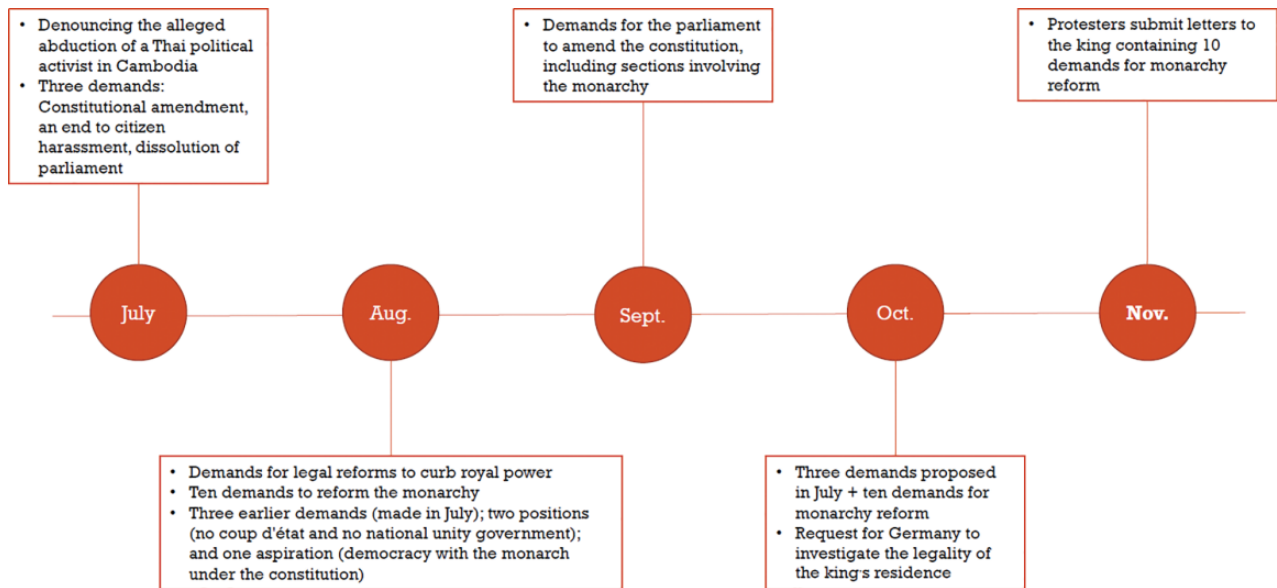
- Denouncing the alleged abduction of a Thai political activist in Cambodia
- Three demands: Constitutional amendment, an end to citizen harassment, dissolution of parliament

- Demands for the parliament to amend the constitution, including sections involving the monarchy

- Protesters submit letters to the king containing 10 demands for monarchy reform

July

Aug.

Sept.

Oct.

Nov.

- Demands for legal reforms to curb royal power
- Ten demands to reform the monarchy
- Three earlier demands (made in July); two positions (no coup d'état and no national unity government); and one aspiration (democracy with the monarch under the constitution)

- Three demands proposed in July + ten demands for monarchy reform
- Request for Germany to investigate the legality of the king's residence